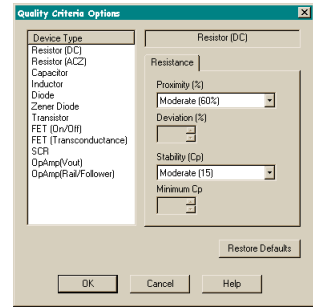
Quality Criteria Options

Device Type
Resistor (DC)
Resistor (ACZ)
Capacitor
Inductor
Diode
Zener Diode
Transistor
FET (On/Off)
FET (Transconductance)
SCR
OpAmp(Vout)
OpAmp(Rail/Follower)

Resistor (DC)

Resistance

Proximity (%)
Moderate (60%)

Deviation (%)

Stability (Cp)
Moderate (15)

Minimum Cp

Restore Defaults

OK
Cancel
Help